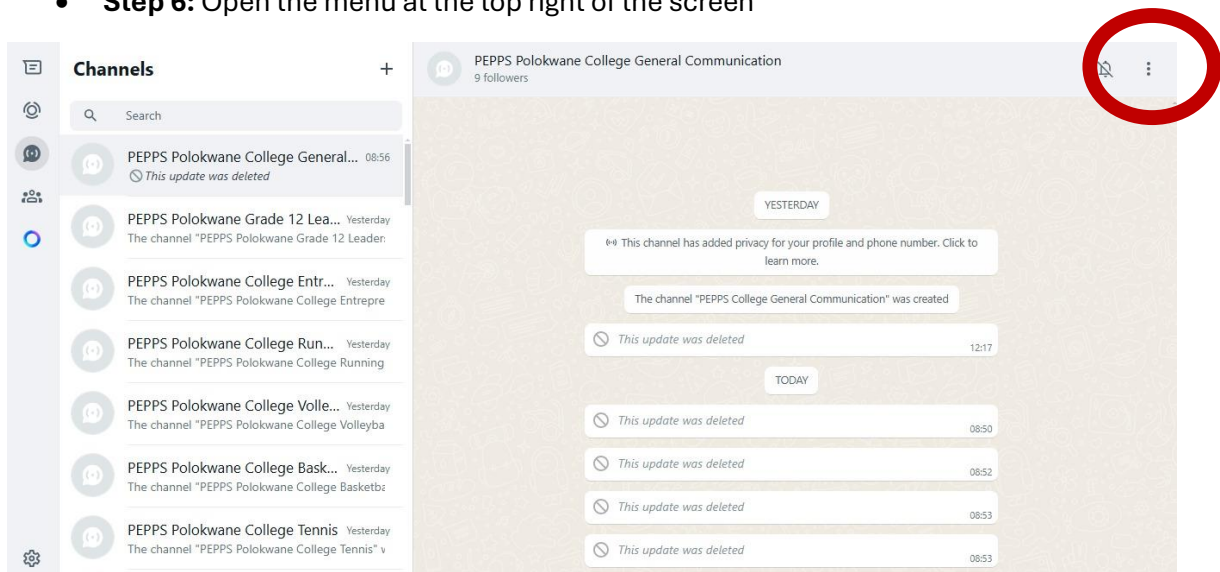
• **Step 6:** Open the menu at the top right of the screen

Channels +

Search

PEPPS Polokwane College General... 08:56
This update was deleted

PEPPS Polokwane Grade 12 Lea... Yesterday
The channel "PEPPS Polokwane Grade 12 Leader

PEPPS Polokwane College Entr... Yesterday
The channel "PEPPS Polokwane College Entrepre

PEPPS Polokwane College Run... Yesterday
The channel "PEPPS Polokwane College Running

PEPPS Polokwane College Volle... Yesterday
The channel "PEPPS Polokwane College Volleyba

PEPPS Polokwane College Bask... Yesterday
The channel "PEPPS Polokwane College Basketba

PEPPS Polokwane College Tennis Yesterday
The channel "PEPPS Polokwane College Tennis" v

PEPPS Polokwane College General Communication
9 followers

YESTERDAY

This channel has added privacy for your profile and phone number. Click to learn more.

The channel "PEPPS College General Communication" was created

This update was deleted 12:17

TODAY

This update was deleted 08:50

This update was deleted 08:52

This update was deleted 08:53

This update was deleted 08:53